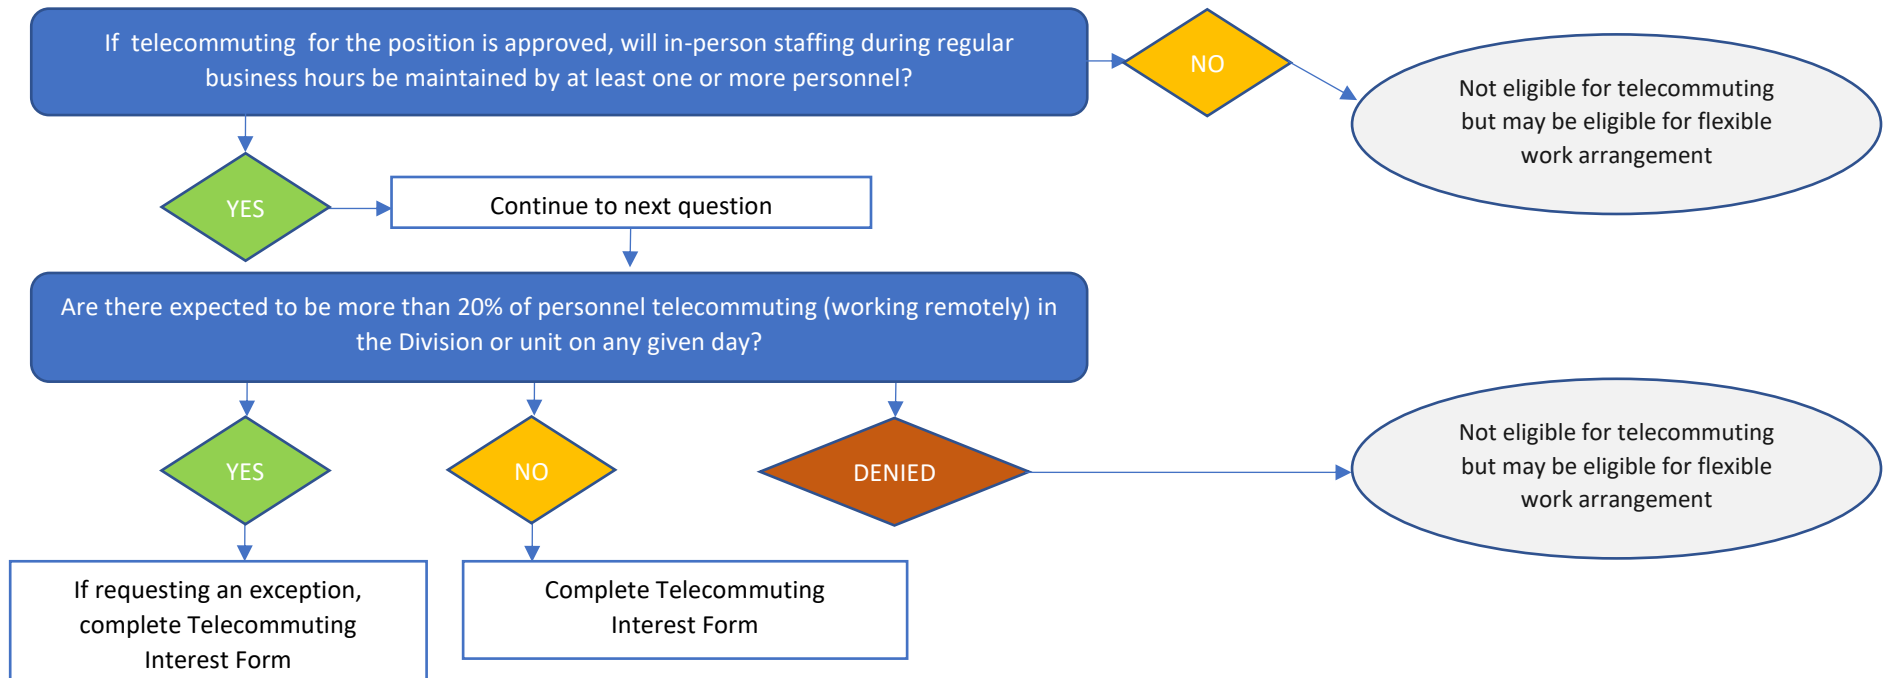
If telecommuting for the position is approved, will in-person staffing during regular business hours be maintained by at least one or more personnel?

NO

Not eligible for telecommuting but may be eligible for flexible work arrangement

YES

Continue to next question

Are there expected to be more than 20% of personnel telecommuting (working remotely) in the Division or unit on any given day?

YES

NO

DENIED

Not eligible for telecommuting but may be eligible for flexible work arrangement

If requesting an exception, complete Telecommuting Interest Form

Complete Telecommuting Interest Form